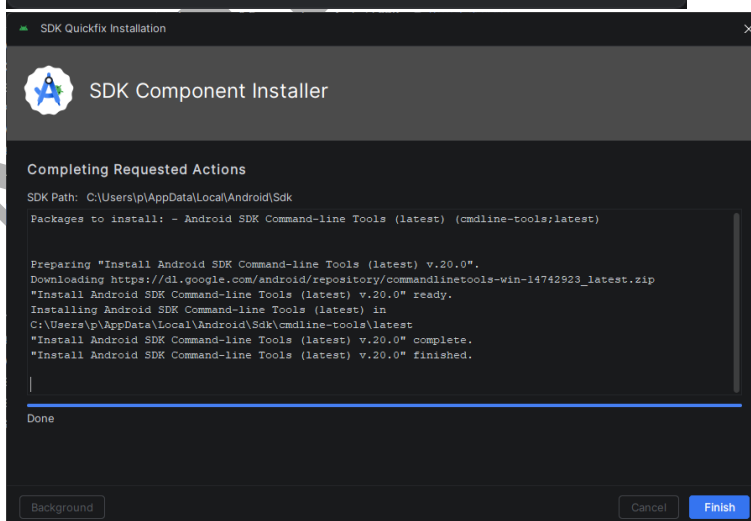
SDK Quickfix Installation

SDK Component Installer

Completing Requested Actions

SDK Path: C:\Users\p\AppData\Local\Android\Sdk

Packages to install: - Android SDK Command-line Tools (latest) (cmdline-tools;latest)

Preparing "Install Android SDK Command-line Tools (latest) v.20.0".
Downloading https://dl.google.com/android/repository/commandlinetools-win-14742923_latest.zip
"Install Android SDK Command-line Tools (latest) v.20.0" ready.
Installing Android SDK Command-line Tools (latest) in
C:\Users\p\AppData\Local\Android\Sdk\cmdline-tools\latest
"Install Android SDK Command-line Tools (latest) v.20.0" complete.
"Install Android SDK Command-line Tools (latest) v.20.0" finished.

Done

Background

Cancel

Finish